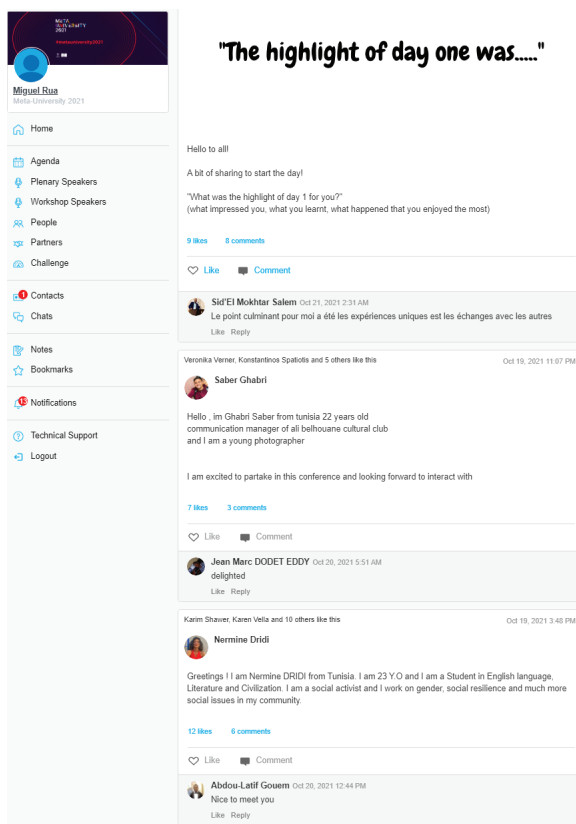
META UNIVERSITY 2021

Miguel Rua
Meta-University 2021

Home

Agenda
Plenary Speakers
Workshop Speakers
People
Partners
Challenge

1 Contacts
Chats

Notes
Bookmarks

13 Notifications

Technical Support
Logout

"The highlight of day one was....."

Hello to all!

A bit of sharing to start the day!

"What was the highlight of day 1 for you?"
(what impressed you, what you learnt, what happened that you enjoyed the most)

9 likes 8 comments

Like Comment

Sid'El Mokhtar Salem Oct 21, 2021 2:31 AM
Le point culminant pour moi a été les expériences uniques est les échanges avec les autres
Like Reply

Veronika Verner, Konstantinos Spatiotis and 5 others like this Oct 19, 2021 11:07 PM

Saber Ghabri

Hello , im Ghabri Saber from tunisia 22 years old
communication manager of ali belhouane cultural club
and I am a young photographer

I am excited to partake in this conference and looking forward to interact with

7 likes 3 comments

Like Comment

Jean Marc DODET EDDY Oct 20, 2021 5:51 AM
delighted
Like Reply

Karim Shawer, Karen Vella and 10 others like this Oct 19, 2021 3:48 PM

Nermine Dridi

Greetings ! I am Nermine DRIDI from Tunisia. I am 23 Y.O and I am a Student in English language, Literature and Civilization. I am a social activist and I work on gender, social resilience and much more social issues in my community.

12 likes 6 comments

Like Comment

Abdou-Latif Gouem Oct 20, 2021 12:44 PM
Nice to meet you
Like Reply